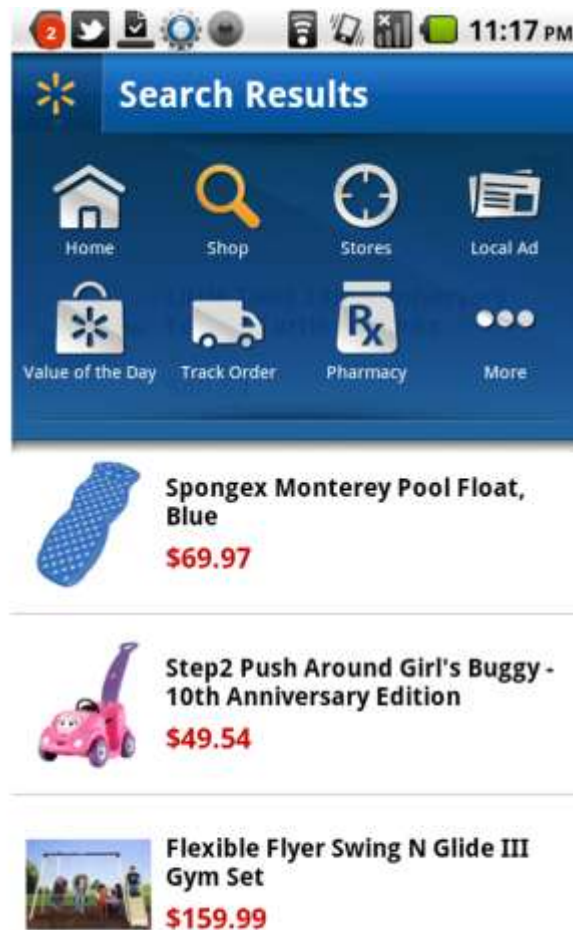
2 11:17 PM

Search Results

Home
Shop
Stores
Local Ad
Value of the Day
Track Order
Pharmacy
More

Spongex Monterey Pool Float, Blue
$69.97

Step2 Push Around Girl's Buggy - 10th Anniversary Edition
$49.54

Flexible Flyer Swing N Glide III Gym Set
$159.99